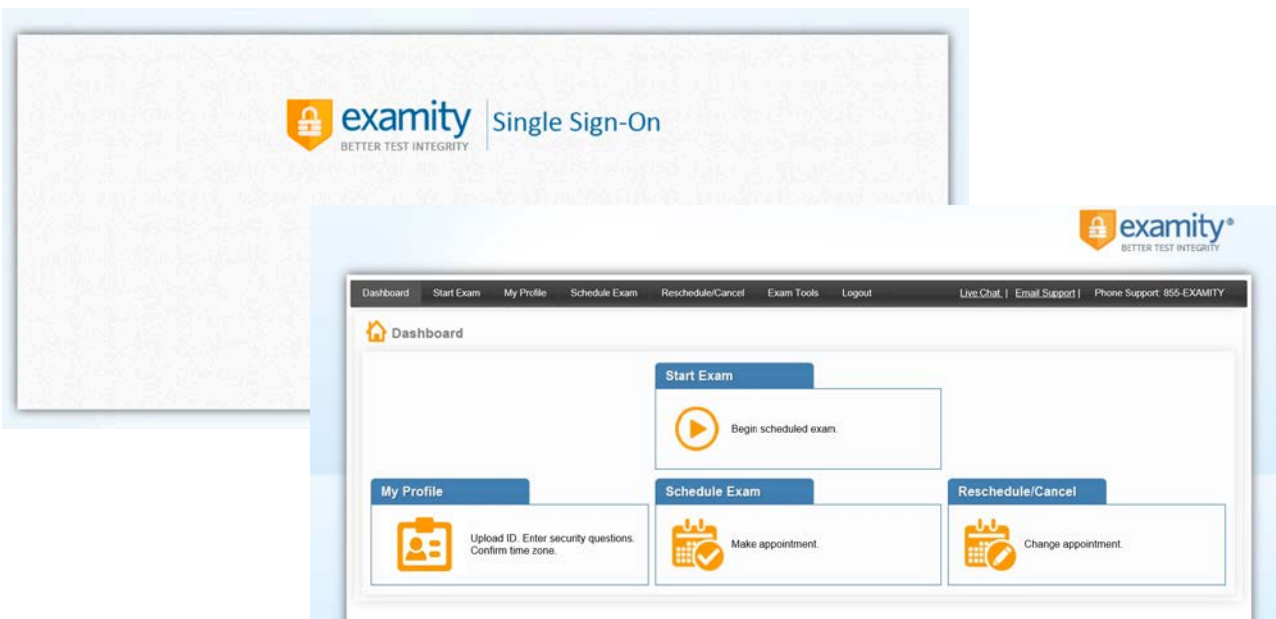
examity BETTER TEST INTEGRITY | Single Sign-On

examity® BETTER TEST INTEGRITY

Dashboard Start Exam My Profile Schedule Exam Reschedule/Cancel Exam Tools Logout

Live Chat | Email Support | Phone Support: 855-EXAMITY

Dashboard

Start Exam

Begin scheduled exam.

My Profile

Upload ID. Enter security questions. Confirm time zone.

Schedule Exam

Make appointment.

Reschedule/Cancel

Change appointment.